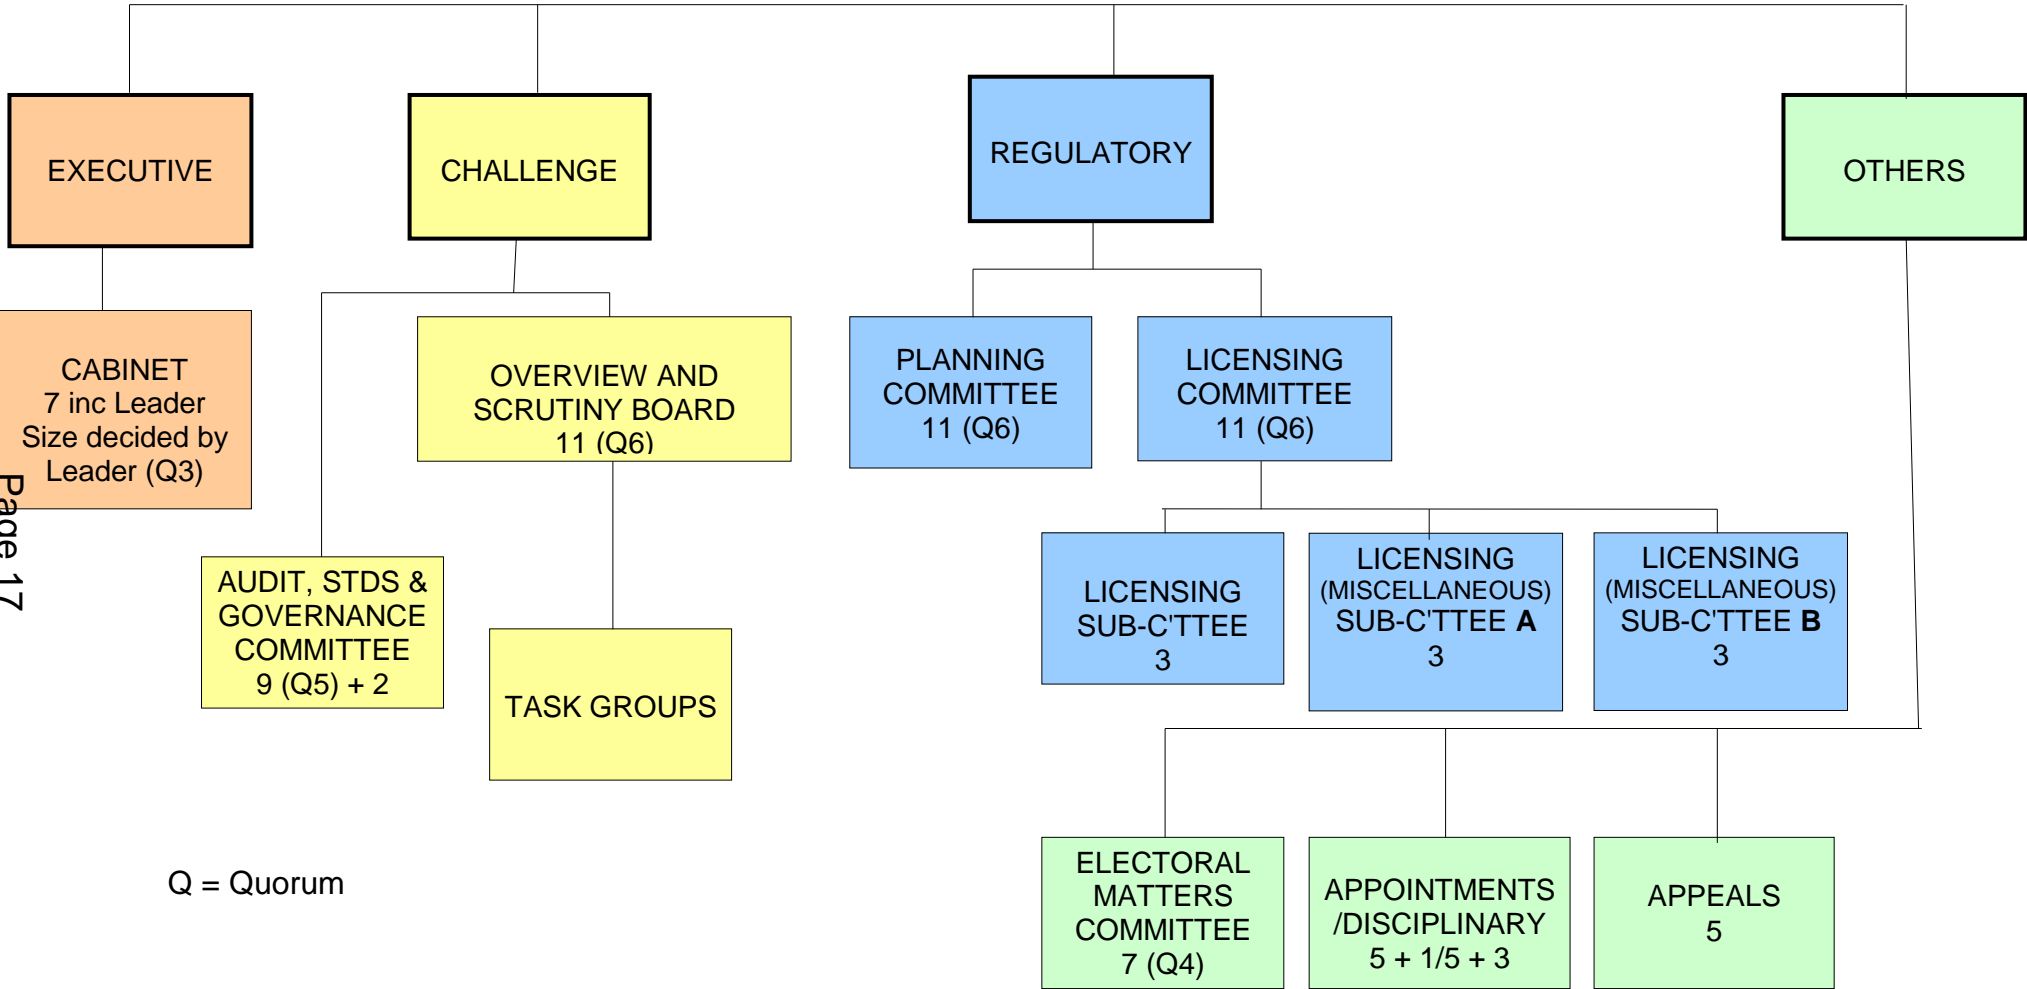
EXECUTIVE

CHALLENGE

REGULATORY

OTHERS

CABINET
7 inc Leader
Size decided by
Leader (Q3)

Page 17

OVERVIEW AND SCRUTINY BOARD
11 (Q6)

PLANNING COMMITTEE
11 (Q6)

LICENSING COMMITTEE
11 (Q6)

AUDIT, STDS & GOVERNANCE COMMITTEE
9 (Q5) + 2

TASK GROUPS

LICENSING SUB-C'TTEE
3

LICENSING (MISCELLANEOUS) SUB-C'TTEE **A**
3

LICENSING (MISCELLANEOUS) SUB-C'TTEE **B**
3

Q = Quorum

ELECTORAL MATTERS COMMITTEE
7 (Q4)

APPOINTMENTS /DISCIPLINARY
5 + 1/5 + 3

APPEALS
5